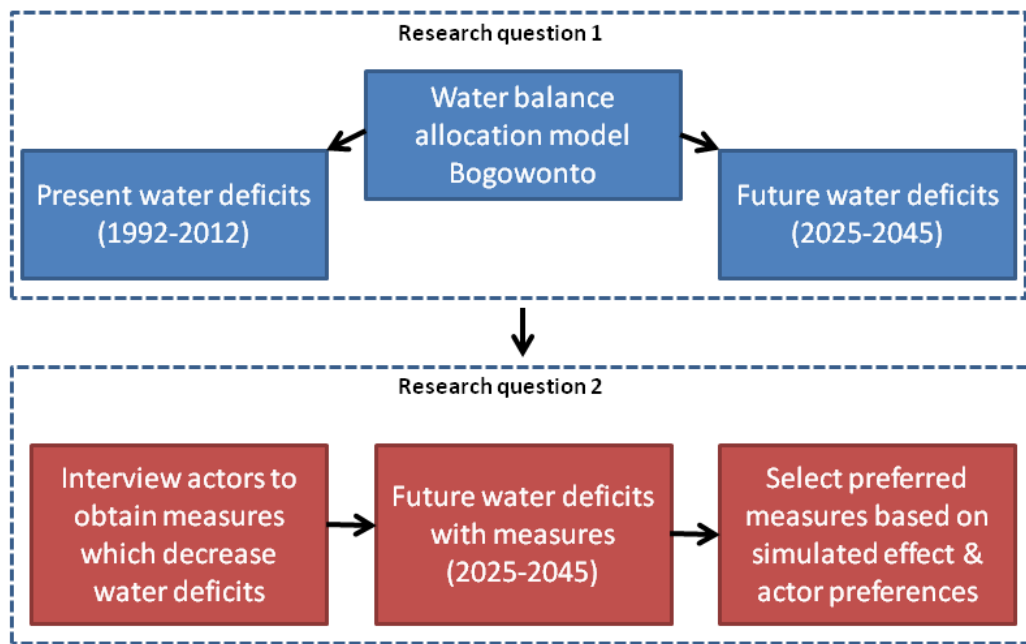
Research question 1

Water balance allocation model Bogowonto

Present water deficits (1992-2012)

Future water deficits (2025-2045)

Research question 2

Interview actors to obtain measures which decrease water deficits

Future water deficits with measures (2025-2045)

Select preferred measures based on simulated effect & actor preferences